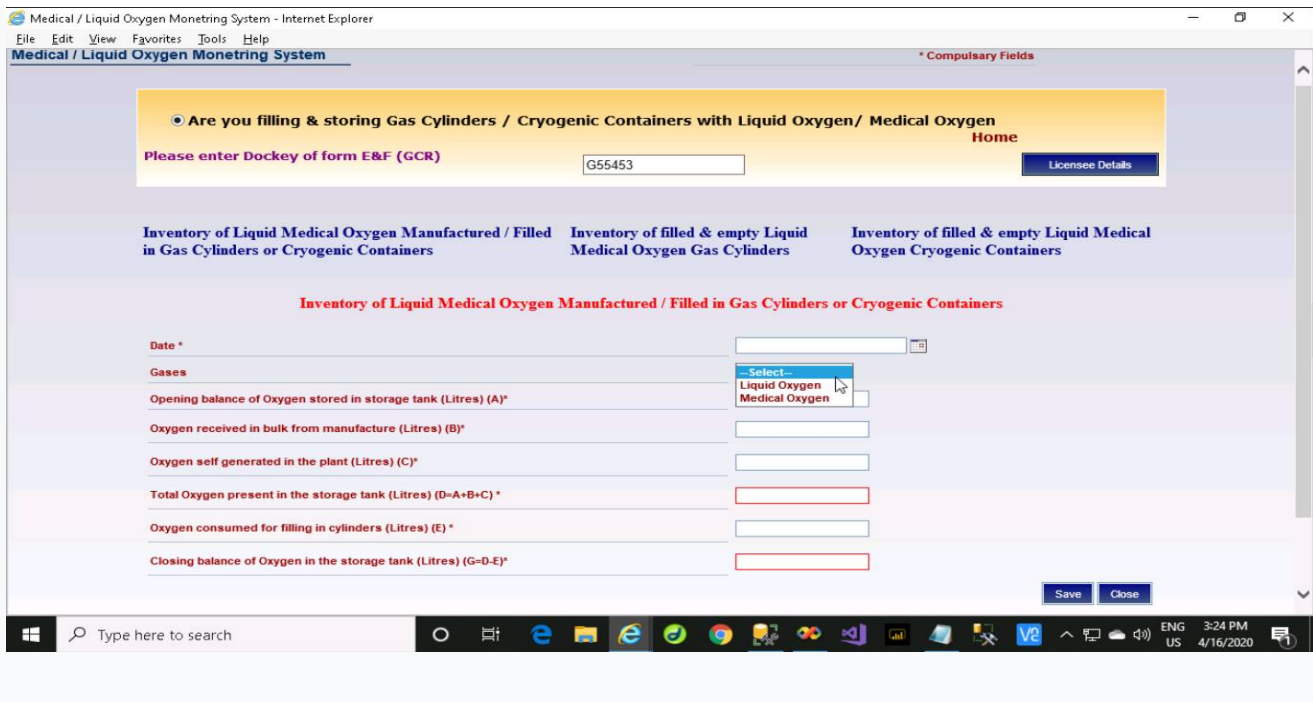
Medical / Liquid Oxygen Monetring System - Internet Explorer

File Edit View Favorites Tools Help

Medical / Liquid Oxygen Monetring System

* Compulsary Fields

Are you filling & storing Gas Cylinders / Cryogenic Containers with Liquid Oxygen/ Medical Oxygen

Home

Please enter Dockey of form E&F (GCR)

G55453

Licensee Details

Inventory of Liquid Medical Oxygen Manufactured / Filled in Gas Cylinders or Cryogenic Containers

Inventory of filled & empty Liquid Medical Oxygen Gas Cylinders

Inventory of filled & empty Liquid Medical Oxygen Cryogenic Containers

Inventory of Liquid Medical Oxygen Manufactured / Filled in Gas Cylinders or Cryogenic Containers

Date *

Gases

--Select--
Liquid Oxygen
Medical Oxygen

Opening balance of Oxygen stored in storage tank (Litres) (A)*

Oxygen received in bulk from manufacture (Litres) (B)*

Oxygen self generated in the plant (Litres) (C)*

Total Oxygen present in the storage tank (Litres) (D=A+B+C) *

Oxygen consumed for filling in cylinders (Litres) (E) *

Closing balance of Oxygen in the storage tank (Litres) (G=D-E)*

Save Close

Type here to search

ENG US 3:24 PM 4/16/2020